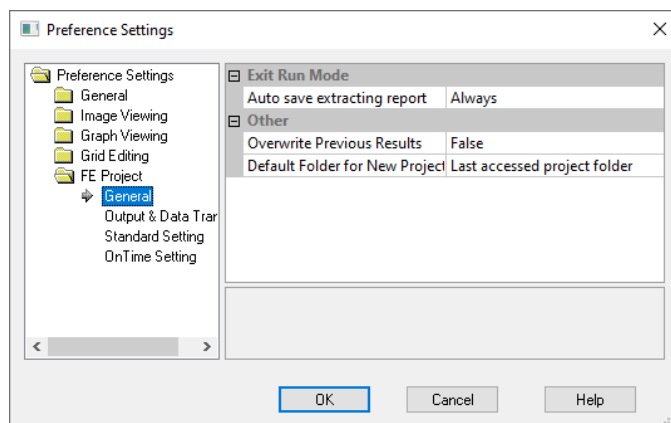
Preference Settings

Preference Settings
General
Image Viewing
Graph Viewing
Grid Editing
FE Project
General
Output & Data Trar
Standard Setting
OnTime Setting

| ⊟ Exit Run Mode | |
|---|---|
| Auto save extracting report | Always |
| ⊟ Other | |
| Overwrite Previous Results | False |
| Default Folder for New Project | Last accessed project folder |

OK
Cancel
Help